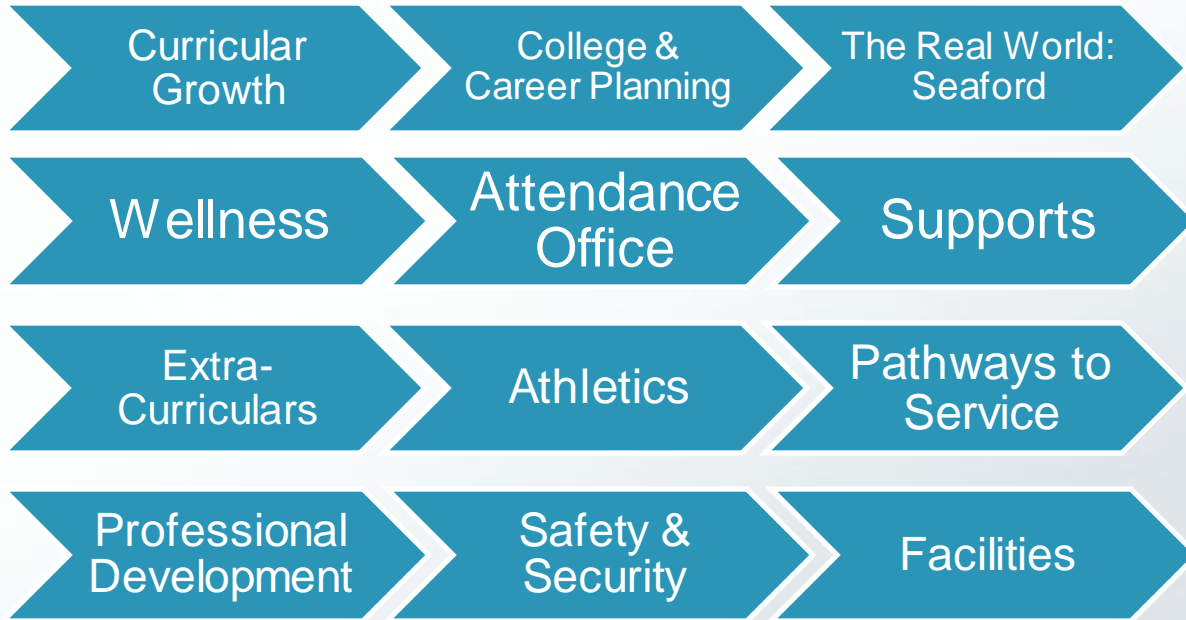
Curricular Growth

College & Career Planning

The Real World: Seaford

Wellness

Attendance Office

Supports

Extra-Curriculars

Athletics

Pathways to Service

Professional Development

Safety & Security

Facilities